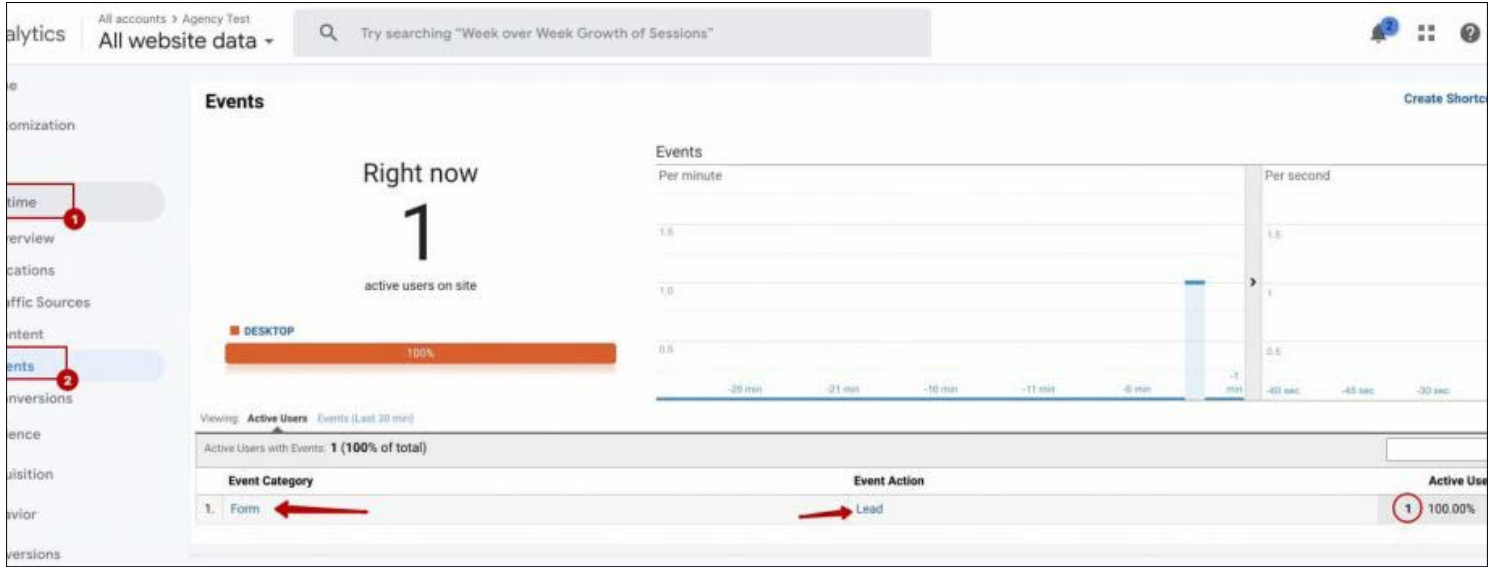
alytics

All accounts > Agency Test
All website data

Try searching "Week over Week Growth of Sessions"

2

e
omization

time
1
rerview
cations
affic Sources
ntent
ents
2
nversions
ence
uisition
avior
versions

Events

Create Shortc

Right now
1
active users on site

DESKTOP
100%

Events
Per minute
1.5
1.0
0.5
-26 min
-21 min
-16 min
-11 min
-6 min
-1 min

Per second
1.5
1
0.5
-60 sec
-45 sec
-30 sec

Viewing: Active Users Events (Last 30 min)

Active Users with Events: 1 (100% of total)

| | Event Category | Event Action | Active Use |
|---|---|---|---|
| 1. | Form | Lead | 1 100.00% |